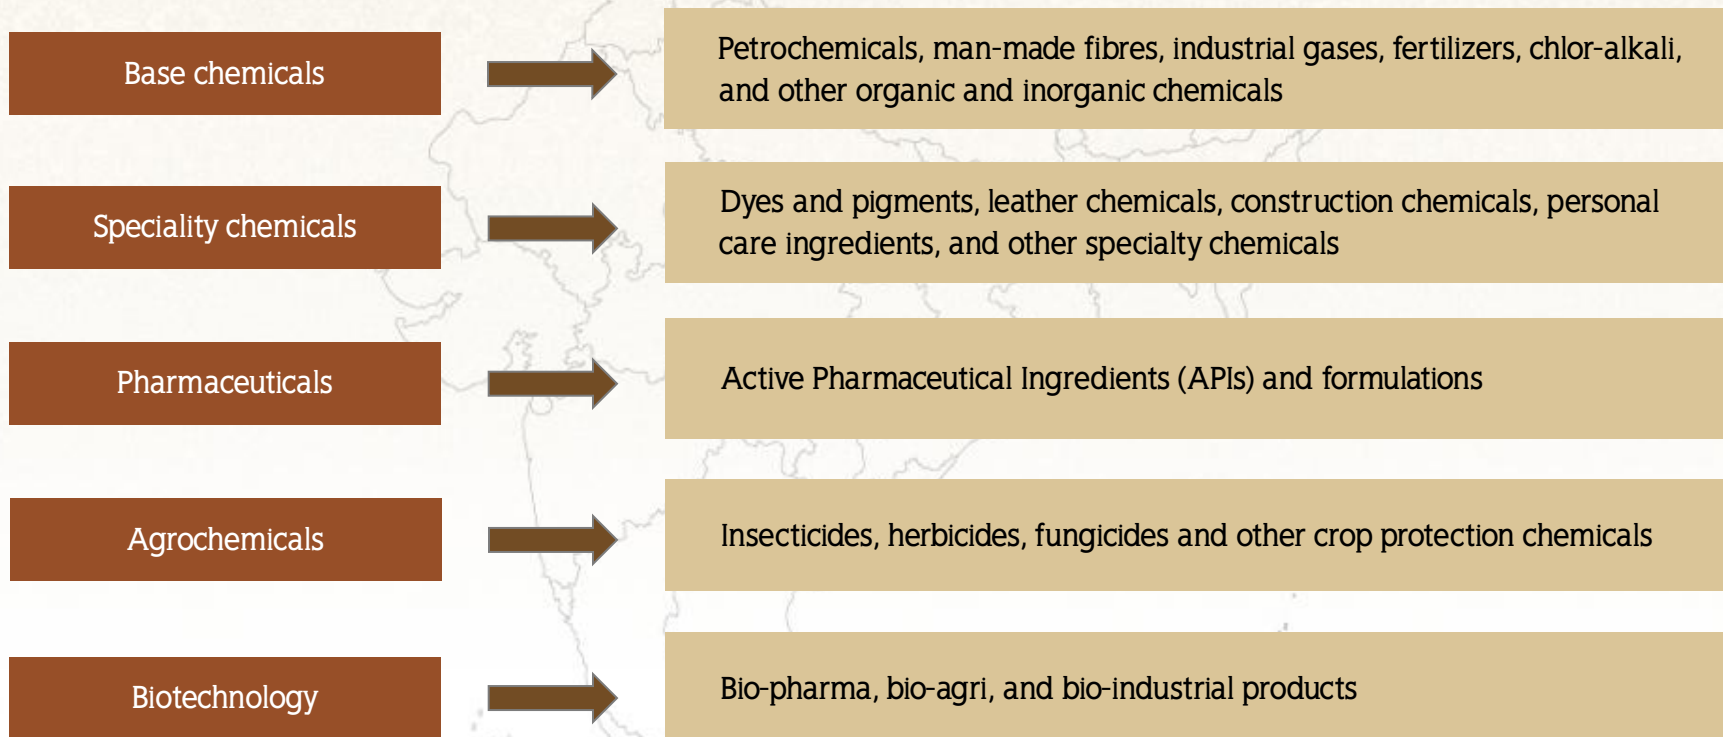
Base chemicals

Petrochemicals, man-made fibres, industrial gases, fertilizers, chlor-alkali, and other organic and inorganic chemicals

Speciality chemicals

Dyes and pigments, leather chemicals, construction chemicals, personal care ingredients, and other specialty chemicals

Pharmaceuticals

Active Pharmaceutical Ingredients (APIs) and formulations

Agrochemicals

Insecticides, herbicides, fungicides and other crop protection chemicals

Biotechnology

Bio-pharma, bio-agri, and bio-industrial products